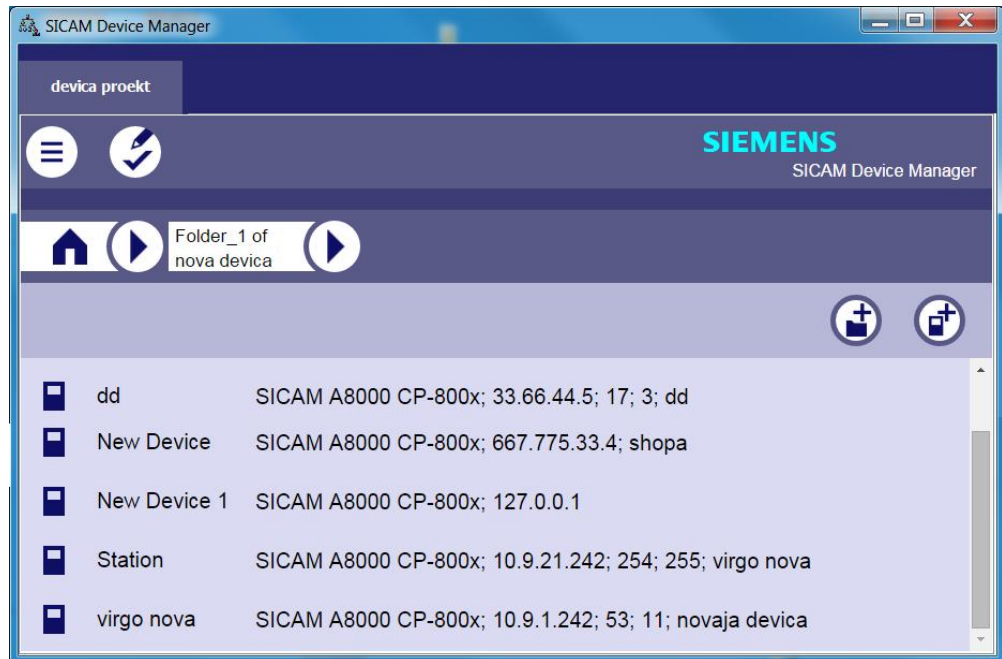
SICAM Device Manager

devica proekt

SIEMENS
SICAM Device Manager

Folder_1 of nova devica

dd SICAM A8000 CP-800x; 33.66.44.5; 17; 3; dd
New Device SICAM A8000 CP-800x; 667.775.33.4; shopa
New Device 1 SICAM A8000 CP-800x; 127.0.0.1
Station SICAM A8000 CP-800x; 10.9.21.242; 254; 255; virgo nova
virgo nova SICAM A8000 CP-800x; 10.9.1.242; 53; 11; novaja devica